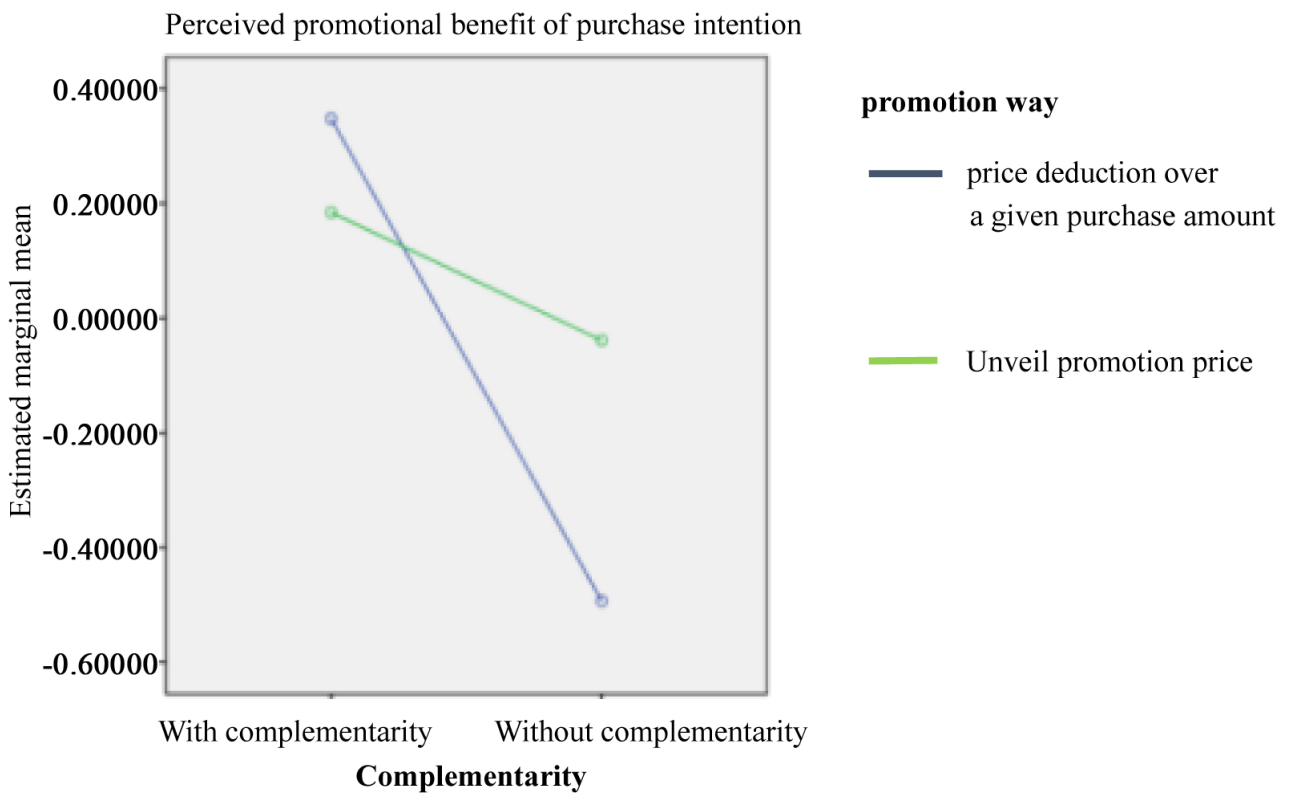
Perceived promotional benefit of purchase intention

Estimated marginal mean

0.40000
0.20000
0.00000
-0.20000
-0.40000
-0.60000

With complementarity
Without complementarity

Complementarity

promotion way

price deduction over a given purchase amount

Unveil promotion price